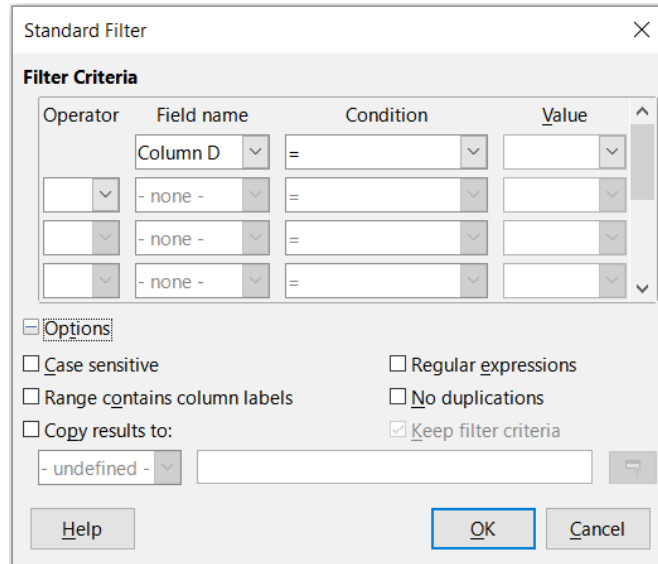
Standard Filter

Filter Criteria

| Operator | Field name | Condition | Value |
|---|---|---|---|
| | Column D | = | |
| | - none - | = | |
| | - none - | = | |
| | - none - | = | |

Options

Case sensitive
Range contains column labels
Copy results to:
Regular expressions
No duplications
Keep filter criteria

- undefined -

Help
OK
Cancel